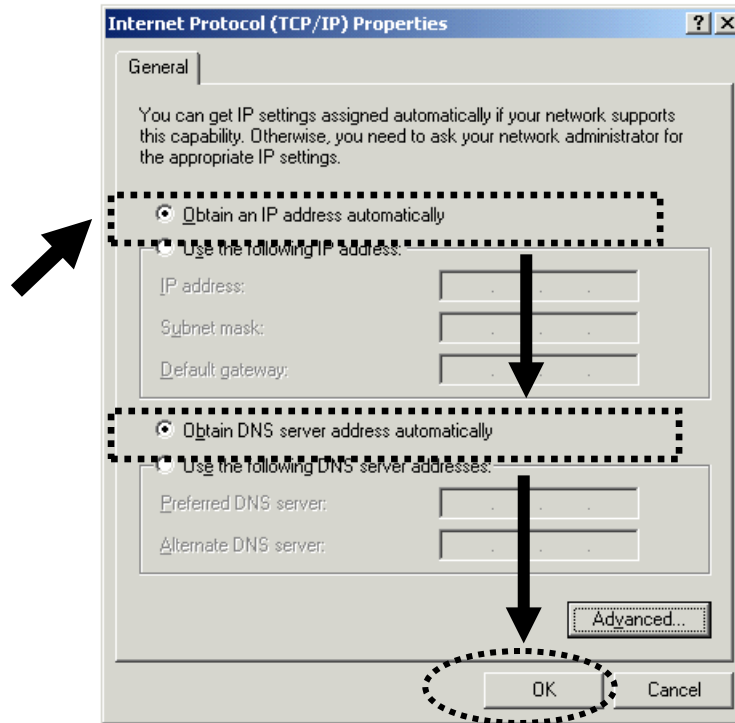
Internet Protocol (TCP/IP) Properties ? X

General

You can get IP settings assigned automatically if your network supports this capability. Otherwise, you need to ask your network administrator for the appropriate IP settings.

Obtain an IP address automatically

Use the following IP address:

IP address: . . .

Subnet mask: . . .

Default gateway: . . .

Obtain DNS server address automatically

Use the following DNS server addresses:

Preferred DNS server: . . .

Alternate DNS server: . . .

Advanced...

OK

Cancel